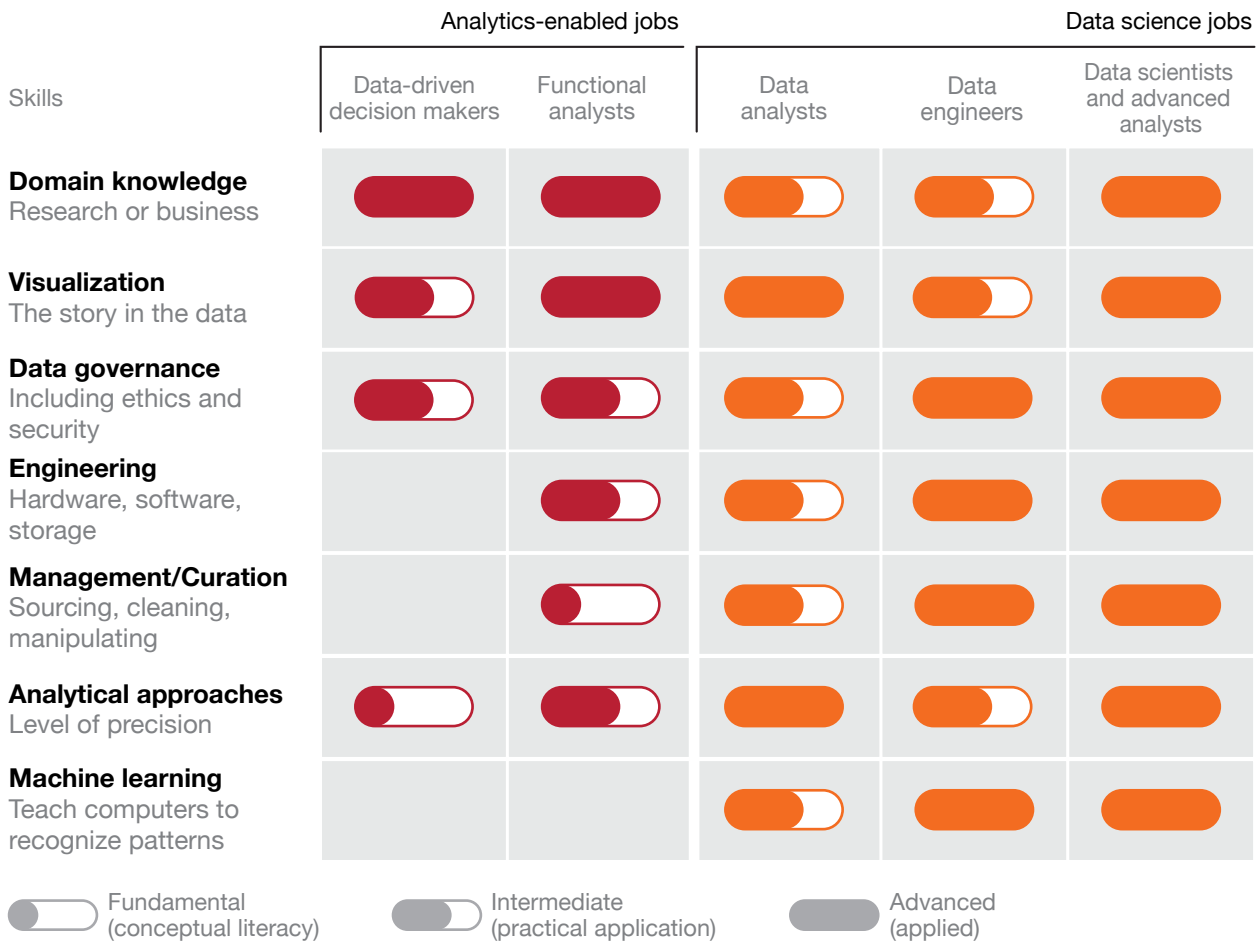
Analytics-enabled jobs

Data science jobs

| Skills | Data-driven decision makers | Functional analysts | Data analysts | Data engineers | Data scientists and advanced analysts |
|---|---|---|---|---|---|
| **Domain knowledge** Research or business | | | | | |
| **Visualization** The story in the data | | | | | |
| **Data governance** Including ethics and security | | | | | |
| **Engineering** Hardware, software, storage | | | | | |
| **Management/Curation** Sourcing, cleaning, manipulating | | | | | |
| **Analytical approaches** Level of precision | | | | | |
| **Machine learning** Teach computers to recognize patterns | | | | | |

Fundamental (conceptual literacy)

Intermediate (practical application)

Advanced (applied)